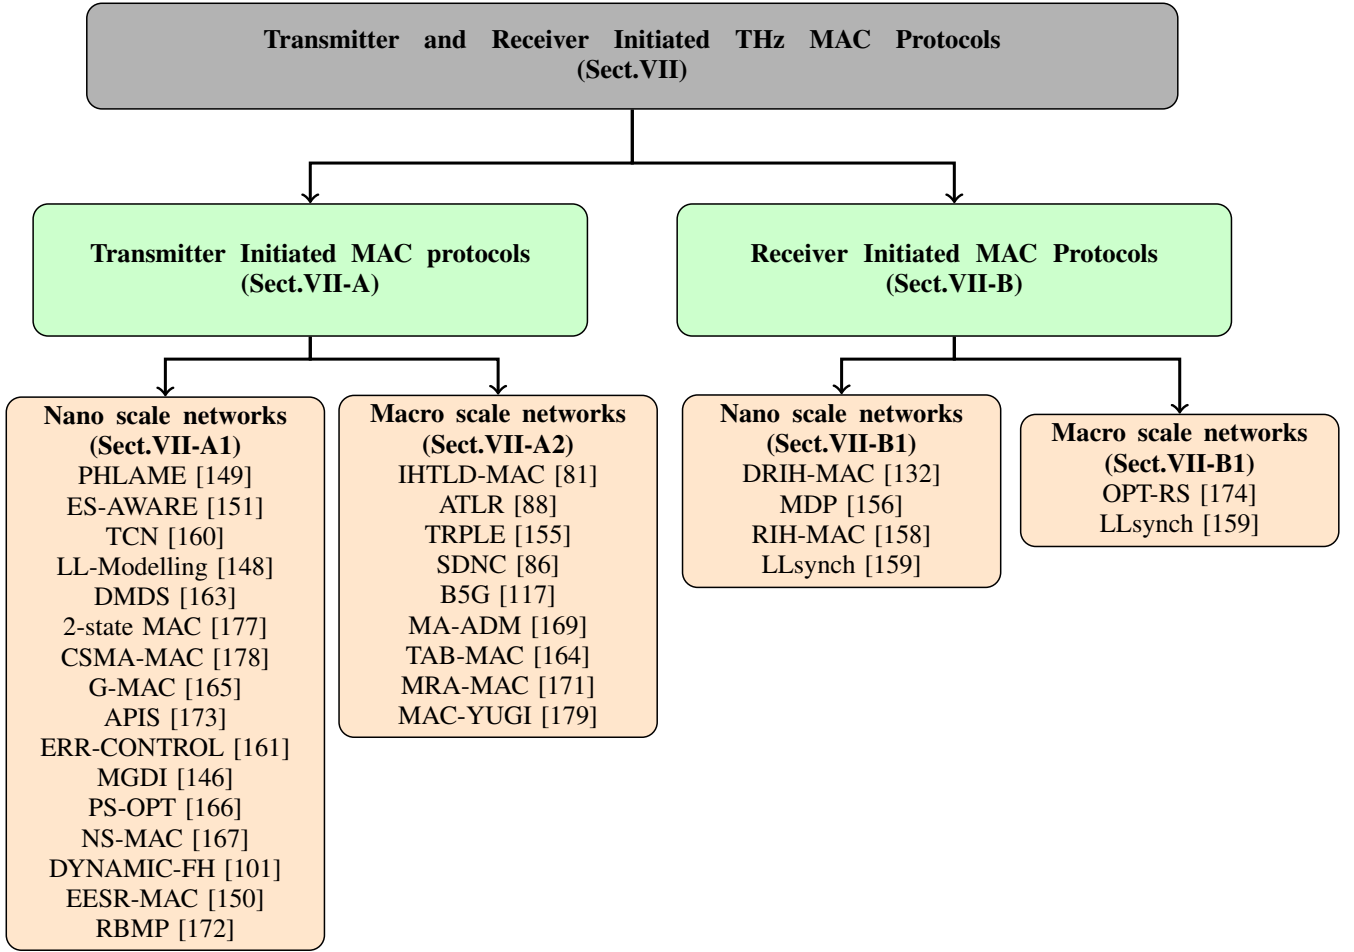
Transmitter and Receiver Initiated THz MAC Protocols
(Sect.VII)

Transmitter Initiated MAC protocols
(Sect.VII-A)

Receiver Initiated MAC Protocols
(Sect.VII-B)

Nano scale networks
(Sect.VII-A1)
PHLAME [149]
ES-AWARE [151]
TCN [160]
LL-Modelling [148]
DMDS [163]
2-state MAC [177]
CSMA-MAC [178]
G-MAC [165]
APIS [173]
ERR-CONTROL [161]
MGDI [146]
PS-OPT [166]
NS-MAC [167]
DYNAMIC-FH [101]
EESR-MAC [150]
RBMP [172]

Macro scale networks
(Sect.VII-A2)
IHTLD-MAC [81]
ATLR [88]
TRPLE [155]
SDNC [86]
B5G [117]
MA-ADM [169]
TAB-MAC [164]
MRA-MAC [171]
MAC-YUGI [179]

Nano scale networks
(Sect.VII-B1)
DRIH-MAC [132]
MDP [156]
RIH-MAC [158]
LLsynch [159]

Macro scale networks
(Sect.VII-B1)
OPT-RS [174]
LLsynch [159]